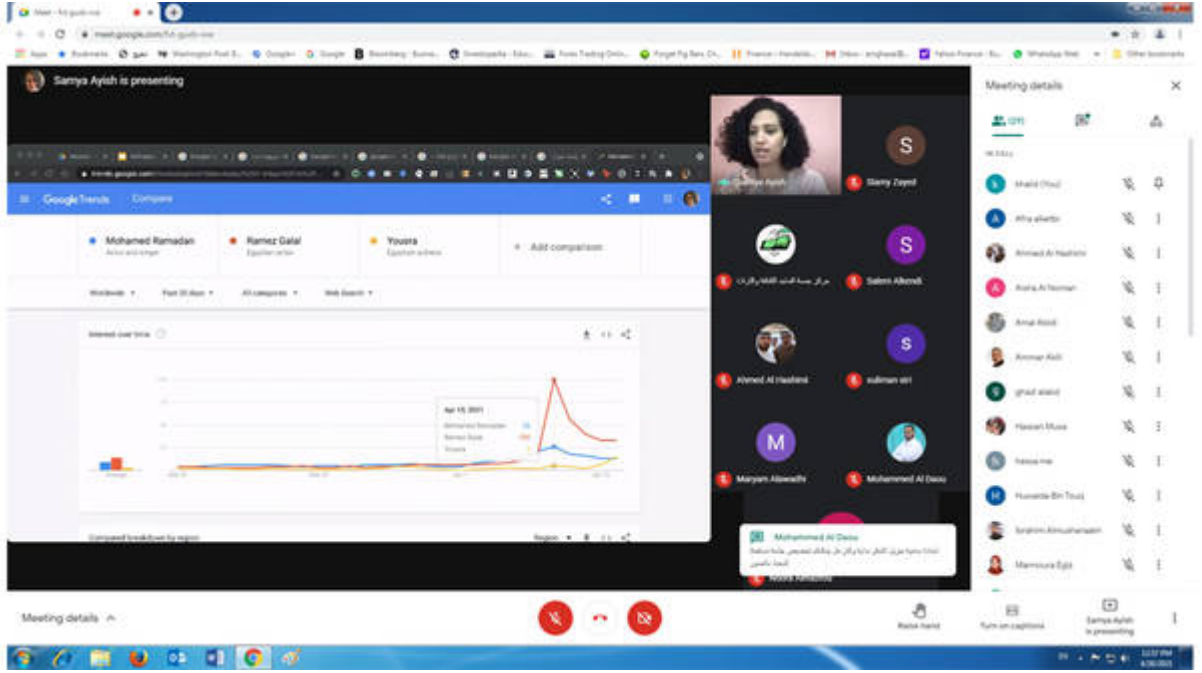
Meet - fut-gusb-vve

meet.google.com/fut-gusb-vve

Apps Bookmarks Washington Post Google Google Bloomberg Investopedia Forex Trading Online Forget Fig Ben Finance Yahoo Finance WhatsApp Web Other bookmarks

Samya Ayish is presenting

Google Trends Compare

Mohamed Ramadan
Actor and singer

Ramez Galal
Egyptian actor

Yousra
Egyptian actress

+ Add comparison

Worldwide
Past 30 days
All categories
Web Search

Interest over time

Apr 13, 2021
Mohamed Ramadan
Ramez Galal
Yousra

Compared breakdown by region
Region

Samya Ayish
Sherry Zayed
S
مركز جمعية الدعم للثقافة والإرادات
Salem Alkendi
S
Ahmed Al Hashimi
suliman sisi
S
M
Maryam Alawadhi
Mohammed Al Desu

Mohammed Al Desu
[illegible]
Noora Almazmi

Meeting details
(21)
IN CALL
Khalid (You)
Afra alketbi
Ahmed Al Hashimi
Aisha Al Nomani
Amal Abdi
Ammar Akili
ghad alabid
Hassan Musa
hessa me
Huwaida Bin Touq
Ibrahim Almuhairi
Marmoura Egia

Meeting details

Raise hand
Turn on captions
Samya Ayish is presenting